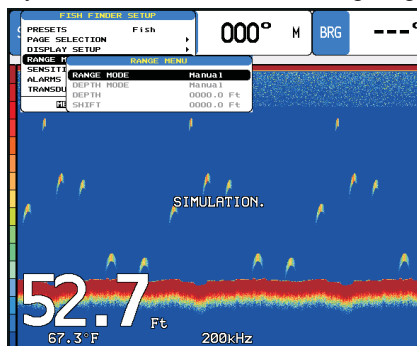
FISH FINDER SETUP
PRESETS Fish
PAGE SELECTION ▸
DISPLAY SETUP ▸
RANGE M
SENSITI
ALARMS
TRANSDU
ME

000° M
BRG ---°

RANGE MENU
RANGE MODE Manual
DEPTH MODE Manual
DEPTH 0000.0 Ft
SHIFT 0000.0 Ft

SIMULATION.

52.7 Ft
67.3°F
200kHz